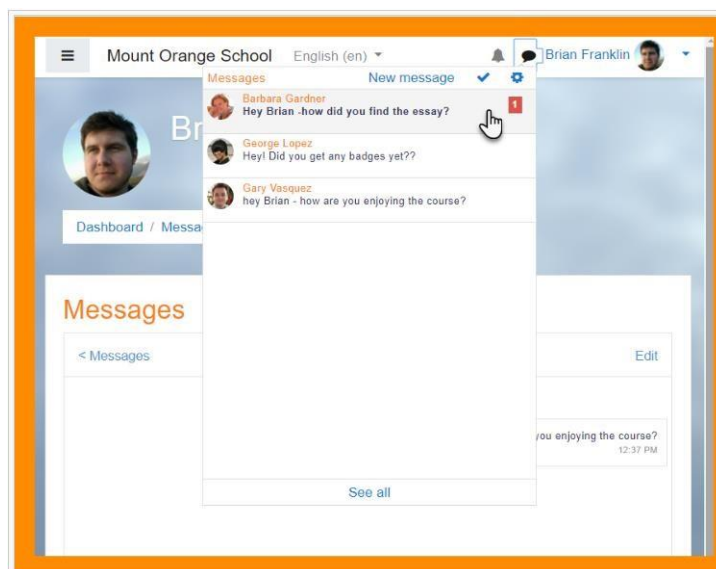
Mount Orange School English (en)

Brian Franklin

Messages New message

Barbara Gardner
Hey Brian -how did you find the essay?

1

George Lopez
Hey! Did you get any badges yet??

Gary Vasquez
hey Brian - how are you enjoying the course?

See all

Br

Dashboard / Messa

Messages

< Messages

Edit

you enjoying the course?
12:37 PM